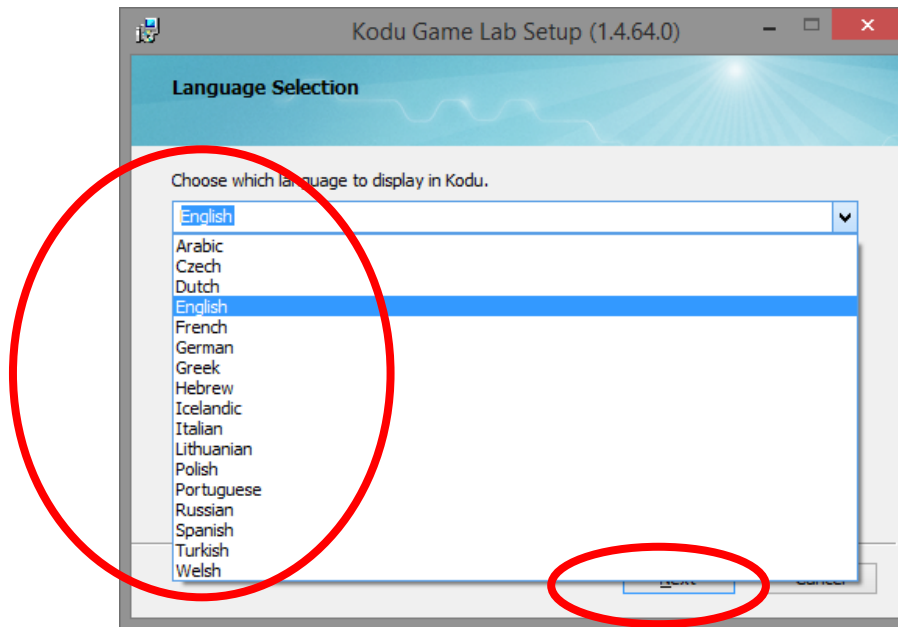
Kodu Game Lab Setup (1.4.64.0)

Language Selection

Choose which language to display in Kodu.

English

Arabic
Czech
Dutch
English
French
German
Greek
Hebrew
Icelandic
Italian
Lithuanian
Polish
Portuguese
Russian
Spanish
Turkish
Welsh

Next
Cancel